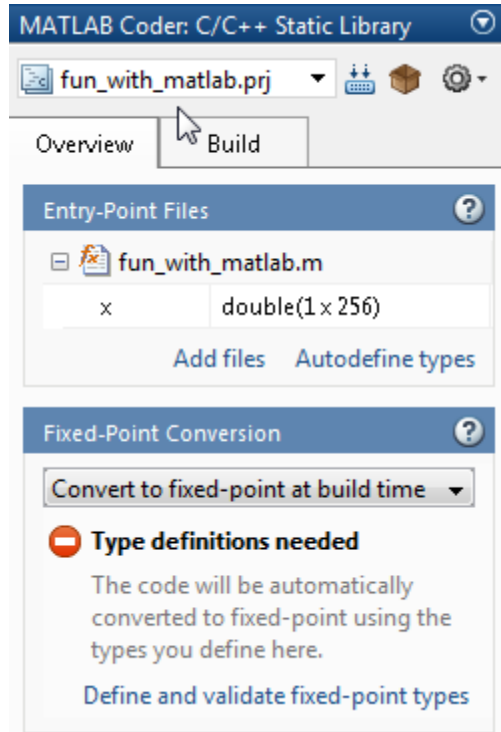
MATLAB Coder: C/C++ Static Library

fun_with_matlab.prj

Overview

Build

Entry-Point Files

fun_with_matlab.m

| x | double(1 x 256) |
|---|---|

Add files Autodefine types

Fixed-Point Conversion

Convert to fixed-point at build time

Type definitions needed

The code will be automatically converted to fixed-point using the types you define here.

Define and validate fixed-point types